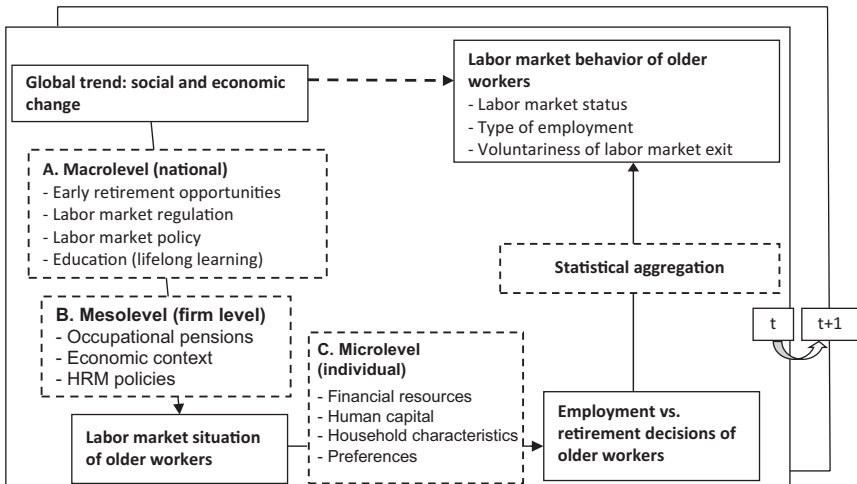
Global trend: social and economic change

Labor market behavior of older workers
- Labor market status
- Type of employment
- Voluntariness of labor market exit

A. Macrolevel (national)
- Early retirement opportunities
- Labor market regulation
- Labor market policy
- Education (lifelong learning)

Statistical aggregation

B. Mesolevel (firm level)
- Occupational pensions
- Economic context
- HRM policies

t

t+1

C. Microlevel (individual)
- Financial resources
- Human capital
- Household characteristics
- Preferences

Labor market situation of older workers

Employment vs. retirement decisions of older workers